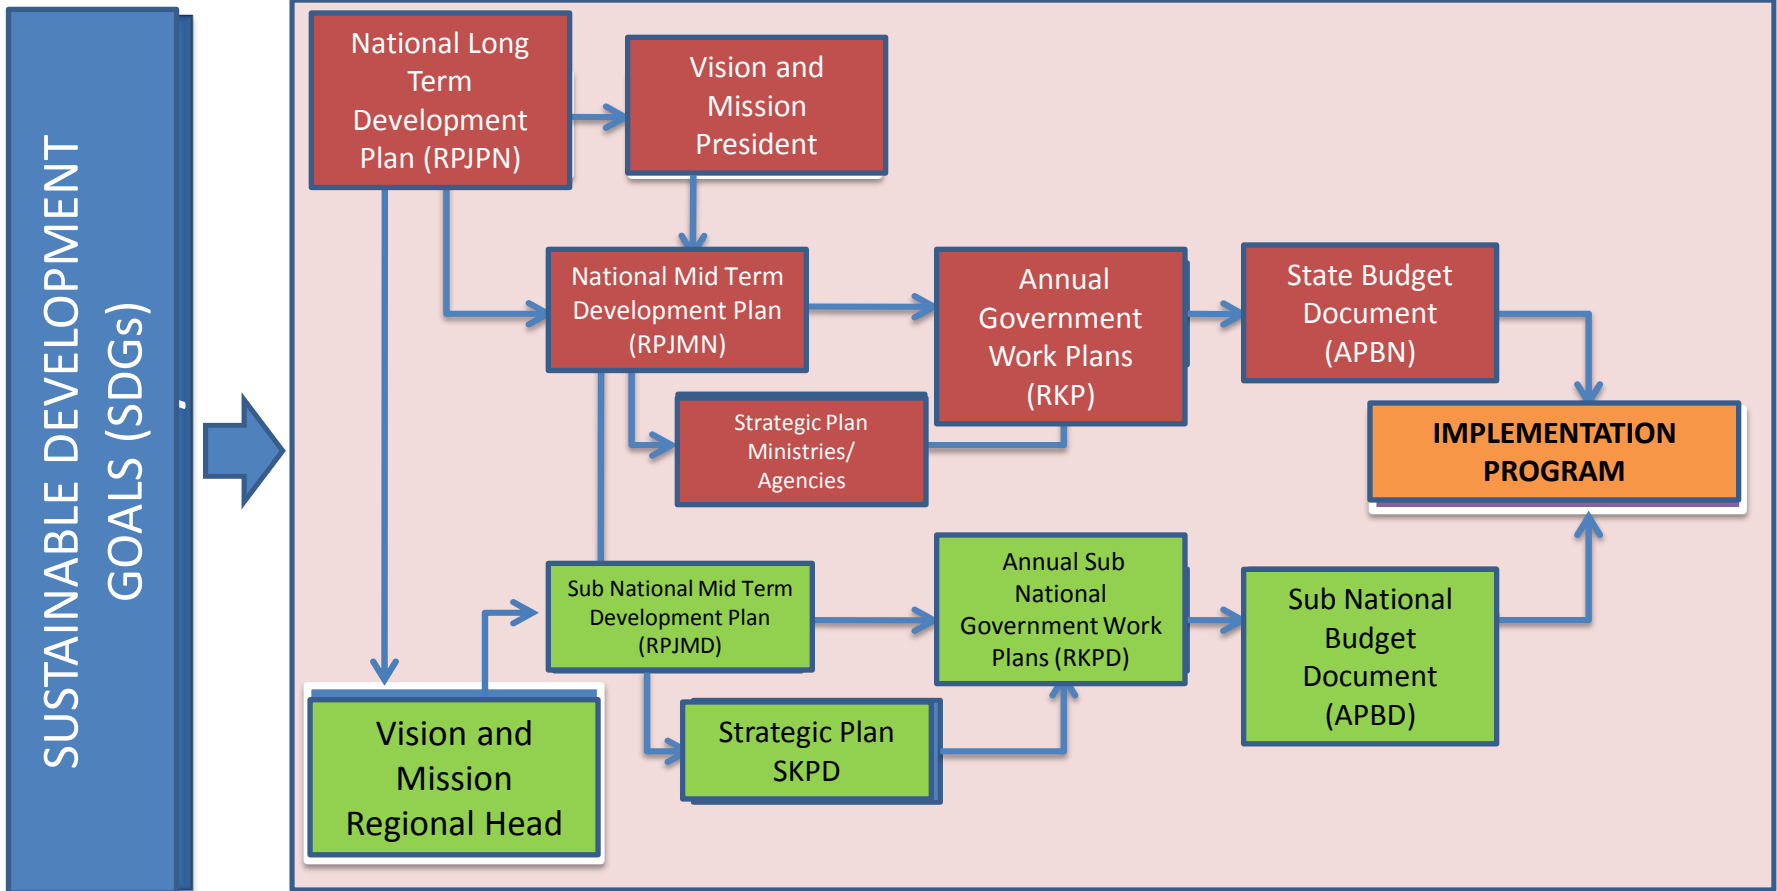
SUSTAINABLE DEVELOPMENT GOALS (SDGs)

National Long Term Development Plan (RPJPN)

Vision and Mission President

National Mid Term Development Plan (RPJMN)

Annual Government Work Plans (RKP)

State Budget Document (APBN)

Strategic Plan Ministries/ Agencies

IMPLEMENTATION PROGRAM

Sub National Mid Term Development Plan (RPJMD)

Annual Sub National Government Work Plans (RKPD)

Sub National Budget Document (APBD)

Vision and Mission Regional Head

Strategic Plan SKPD